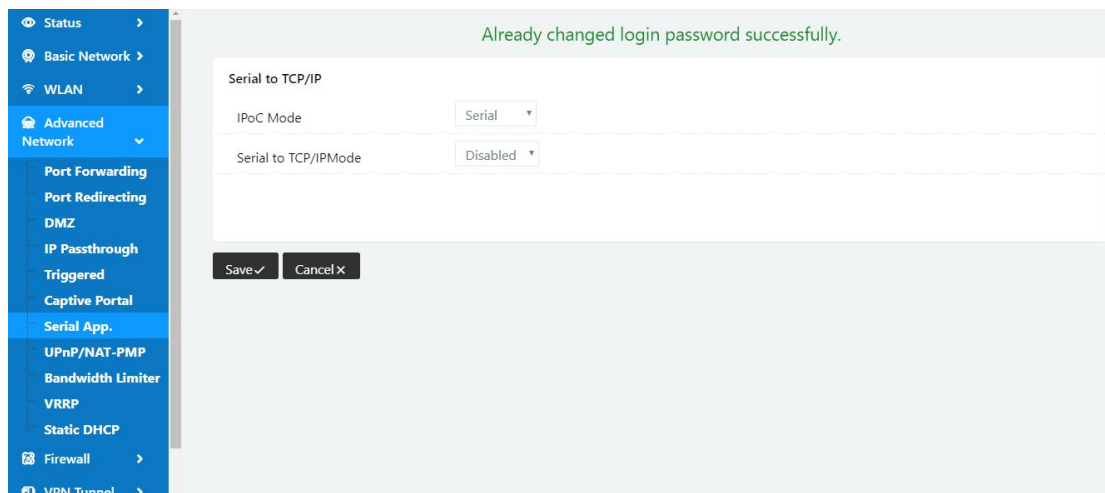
Status
Basic Network
WLAN
Advanced Network
Port Forwarding
Port Redirecting
DMZ
IP Passthrough
Triggered
Captive Portal
Serial App.
UPnP/NAT-PMP
Bandwidth Limiter
VRRP
Static DHCP
Firewall
VPN Tunnel

Already changed login password successfully.

Serial to TCP/IP

IPoC Mode Serial

Serial to TCP/IPMode Disabled

Save ✓ Cancel ×